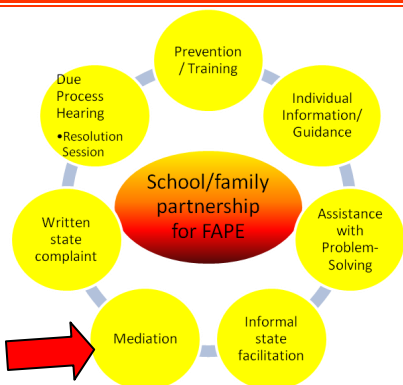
Prevention / Training

Individual Information/ Guidance

Assistance with Problem-Solving

Informal state facilitation

Mediation

Written state complaint

Due Process Hearing

•Resolution Session

School/family partnership for FAPE